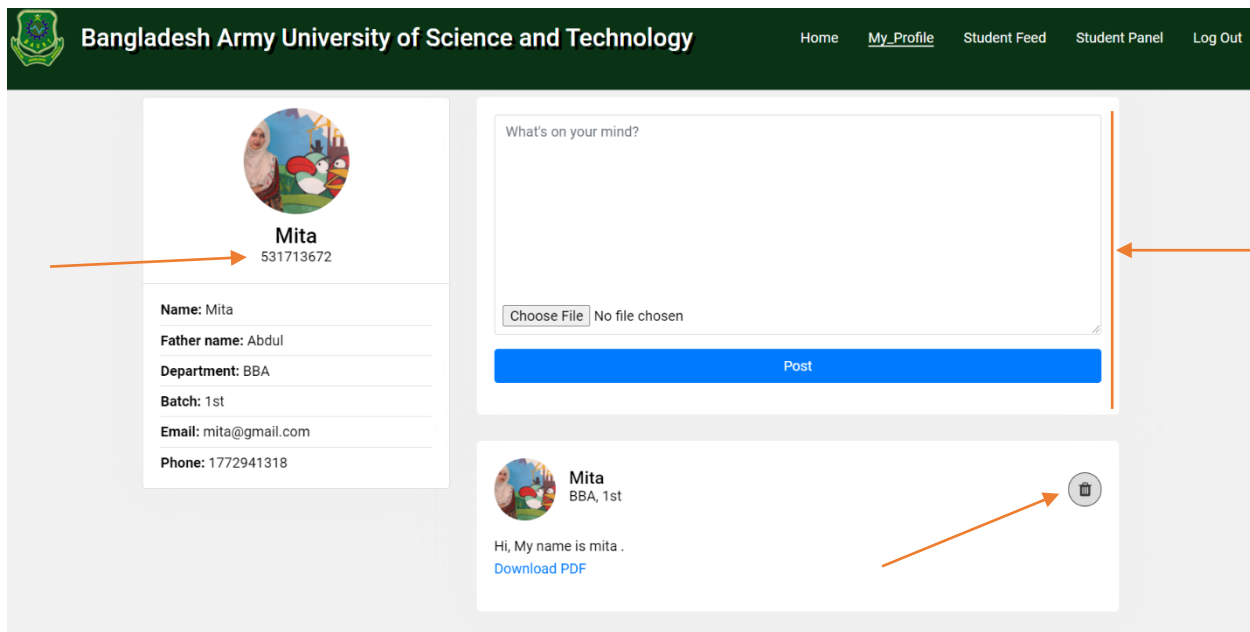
Bangladesh Army University of Science and Technology

Home My_Profile Student Feed Student Panel Log Out

Mita
531713672

Name: Mita
Father name: Abdul
Department: BBA
Batch: 1st
Email: mita@gmail.com
Phone: 1772941318

What's on your mind?

Choose File No file chosen

Post

Mita
BBA, 1st

Hi, My name is mita .
Download PDF